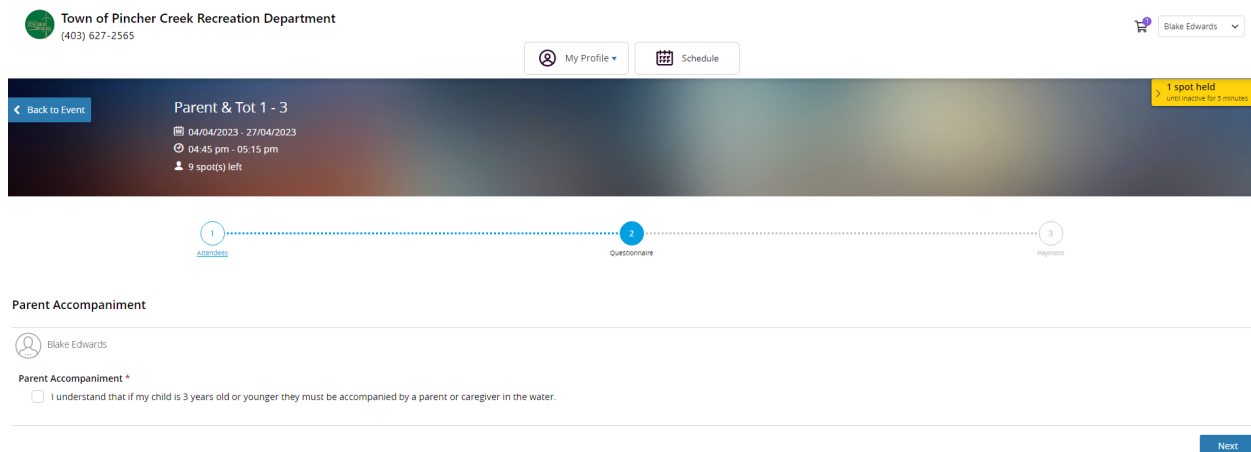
Town of Pincher Creek Recreation Department
(403) 627-2565

1

Blake Edwards

My Profile ▾

Schedule

Back to Event

Parent & Tot 1 - 3

04/04/2023 - 27/04/2023

04:45 pm - 05:15 pm

9 spot(s) left

1 spot held
until inactive for 5 minutes

1
Attendees

2
Questionnaire

3
Payment

Parent Accompaniment

Blake Edwards

Parent Accompaniment *

I understand that if my child is 3 years old or younger they must be accompanied by a parent or caregiver in the water.

Next